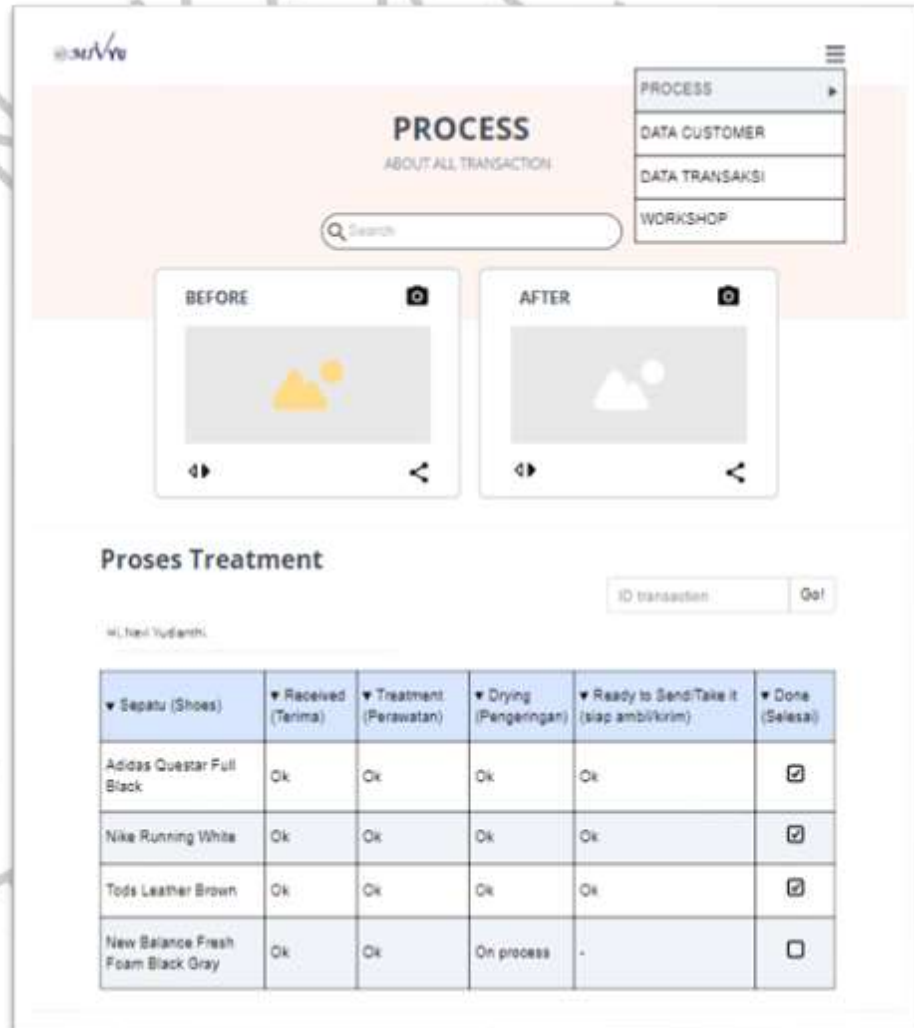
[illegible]

PROCESS
DATA CUSTOMER
DATA TRANSAKSI
WORKSHOP

PROCESS
ABOUT ALL TRANSACTION

Search

BEFORE

AFTER

Proses Treatment

ID transaction
Go!

Hi, Novi Yudianthi,

| ▾ Sepatu (Shoes) | ▾ Received (Terima) | ▾ Treatment (Perawatan) | ▾ Drying (Pengeringan) | ▾ Ready to Send/Take it (siap ambil/kirim) | ▾ Done (Selesai) |
|---|---|---|---|---|---|
| Adidas Questar Full Black | Ok | Ok | Ok | Ok | ☑ |
| Nike Running White | Ok | Ok | Ok | Ok | ☑ |
| Tods Leather Brown | Ok | Ok | Ok | Ok | ☑ |
| New Balance Fresh Foam Black Gray | Ok | Ok | On process | - | ☐ |